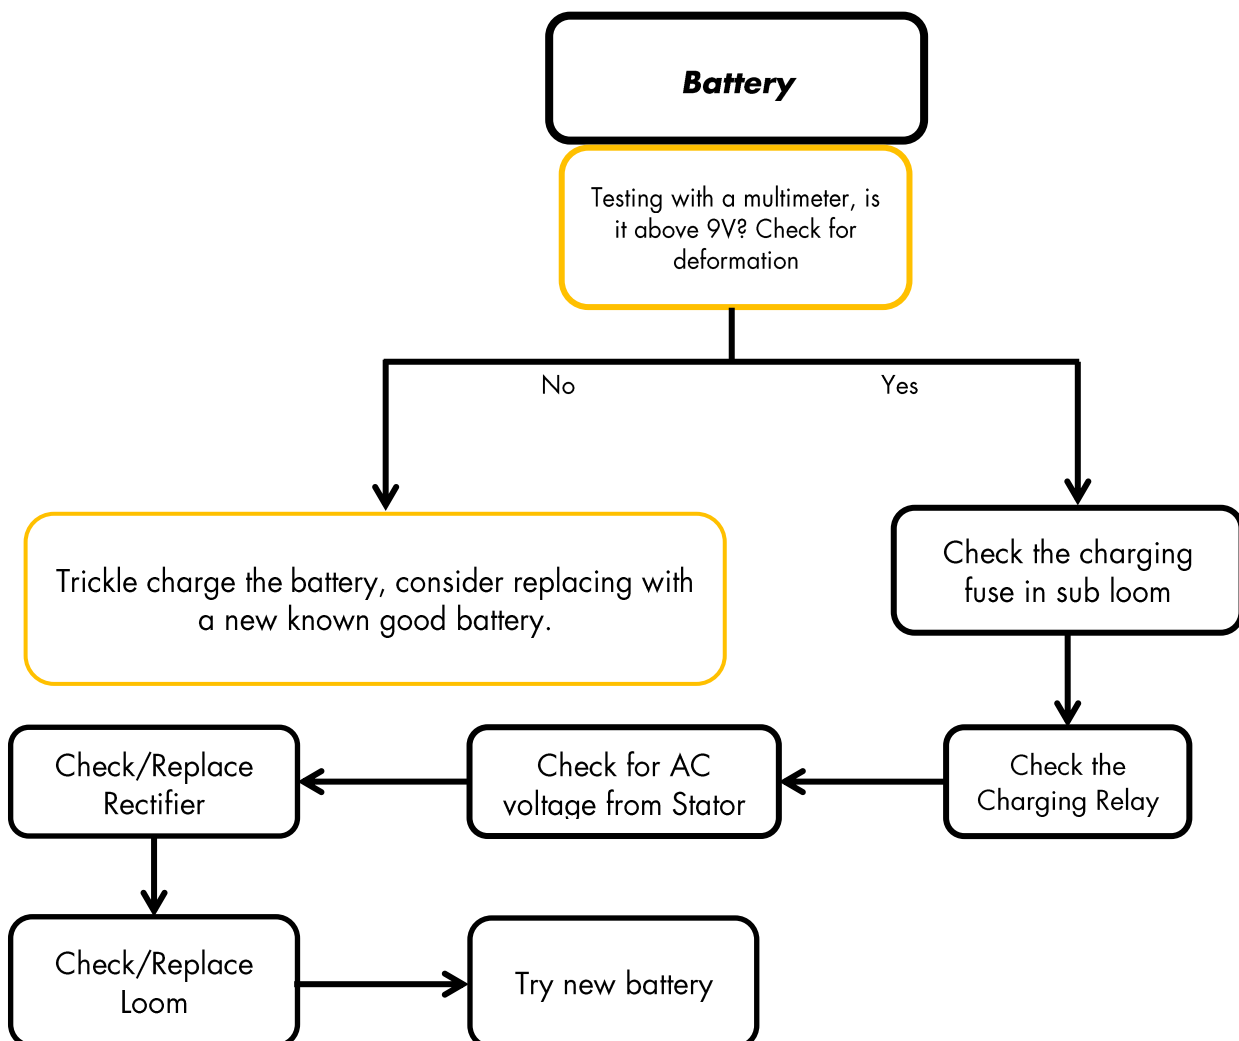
Battery

Testing with a multimeter, is it above 9V? Check for deformation

No

Yes

Trickle charge the battery, consider replacing with a new known good battery.

Check the charging fuse in sub loom

Check the Charging Relay

Check for AC voltage from Stator

Check/Replace Rectifier

Check/Replace Loom

Try new battery